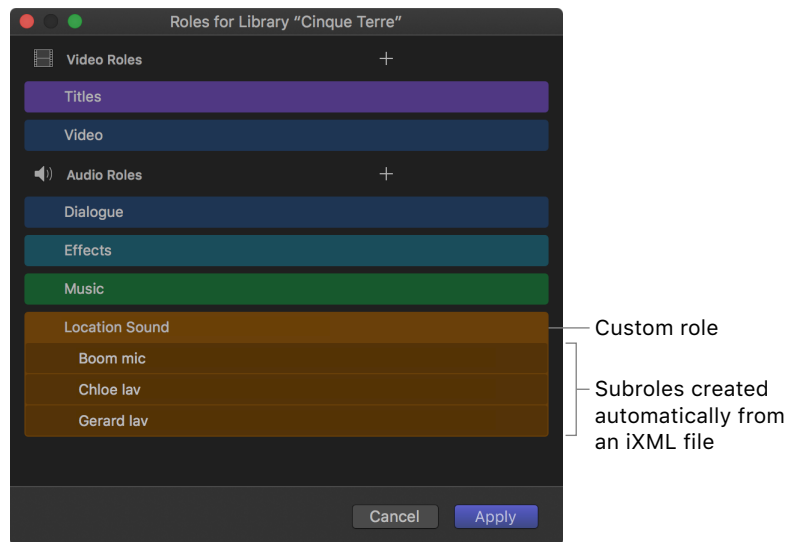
Roles for Library "Cinque Terre"

Video Roles +

Titles

Video

Audio Roles +

Dialogue

Effects

Music

Location Sound

Boom mic

Chloe lav

Gerard lav

Custom role

Subroles created automatically from an iXML file

Cancel

Apply